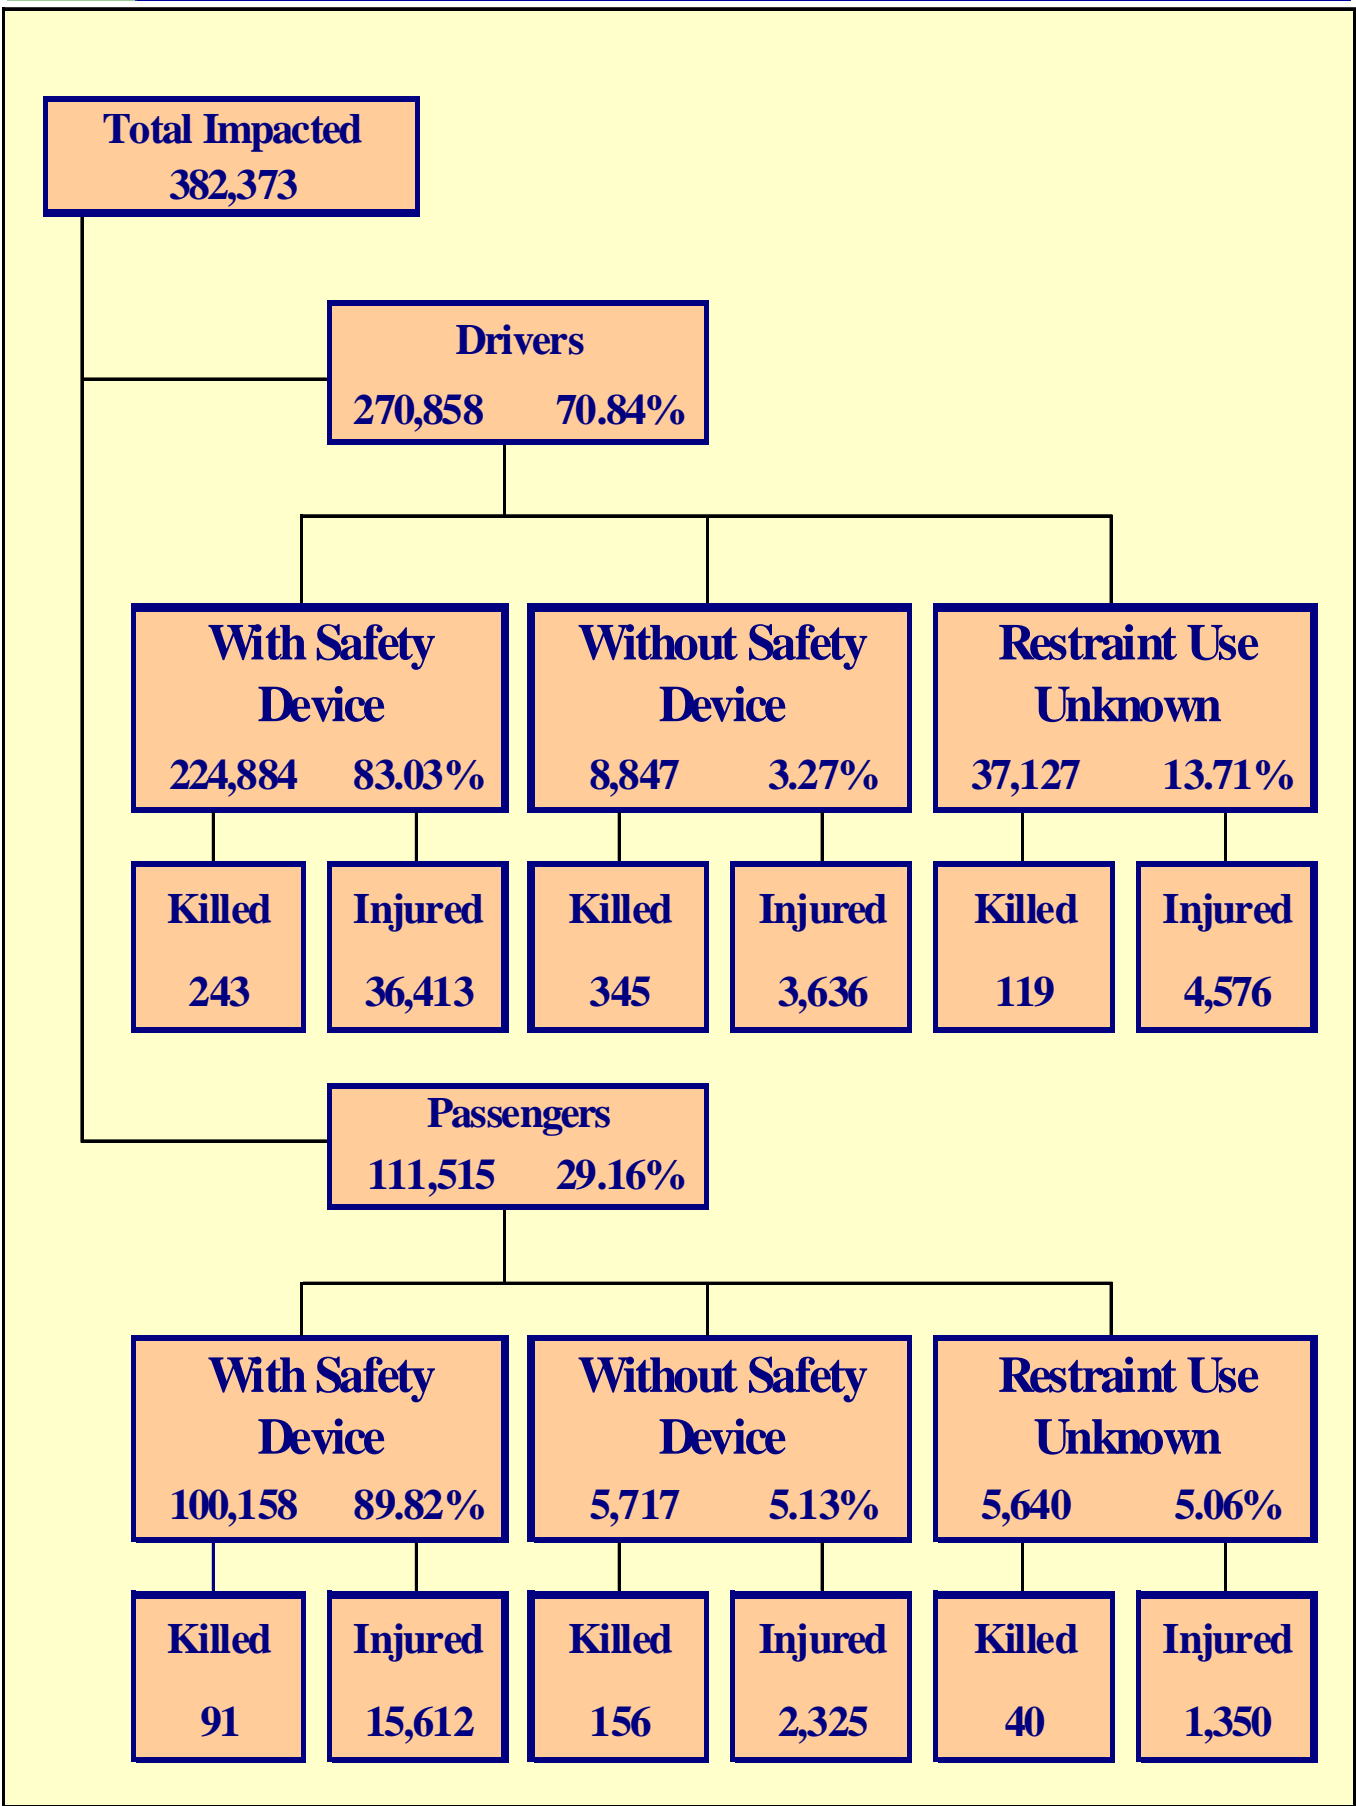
Total Impacted
382,373

Drivers
270,858 70.84%

With Safety Device
224,884 83.03%

Without Safety Device
8,847 3.27%

Restraint Use Unknown
37,127 13.71%

Killed
243

Injured
36,413

Killed
345

Injured
3,636

Killed
119

Injured
4,576

Passengers
111,515 29.16%

With Safety Device
100,158 89.82%

Without Safety Device
5,717 5.13%

Restraint Use Unknown
5,640 5.06%

Killed
91

Injured
15,612

Killed
156

Injured
2,325

Killed
40

Injured
1,350